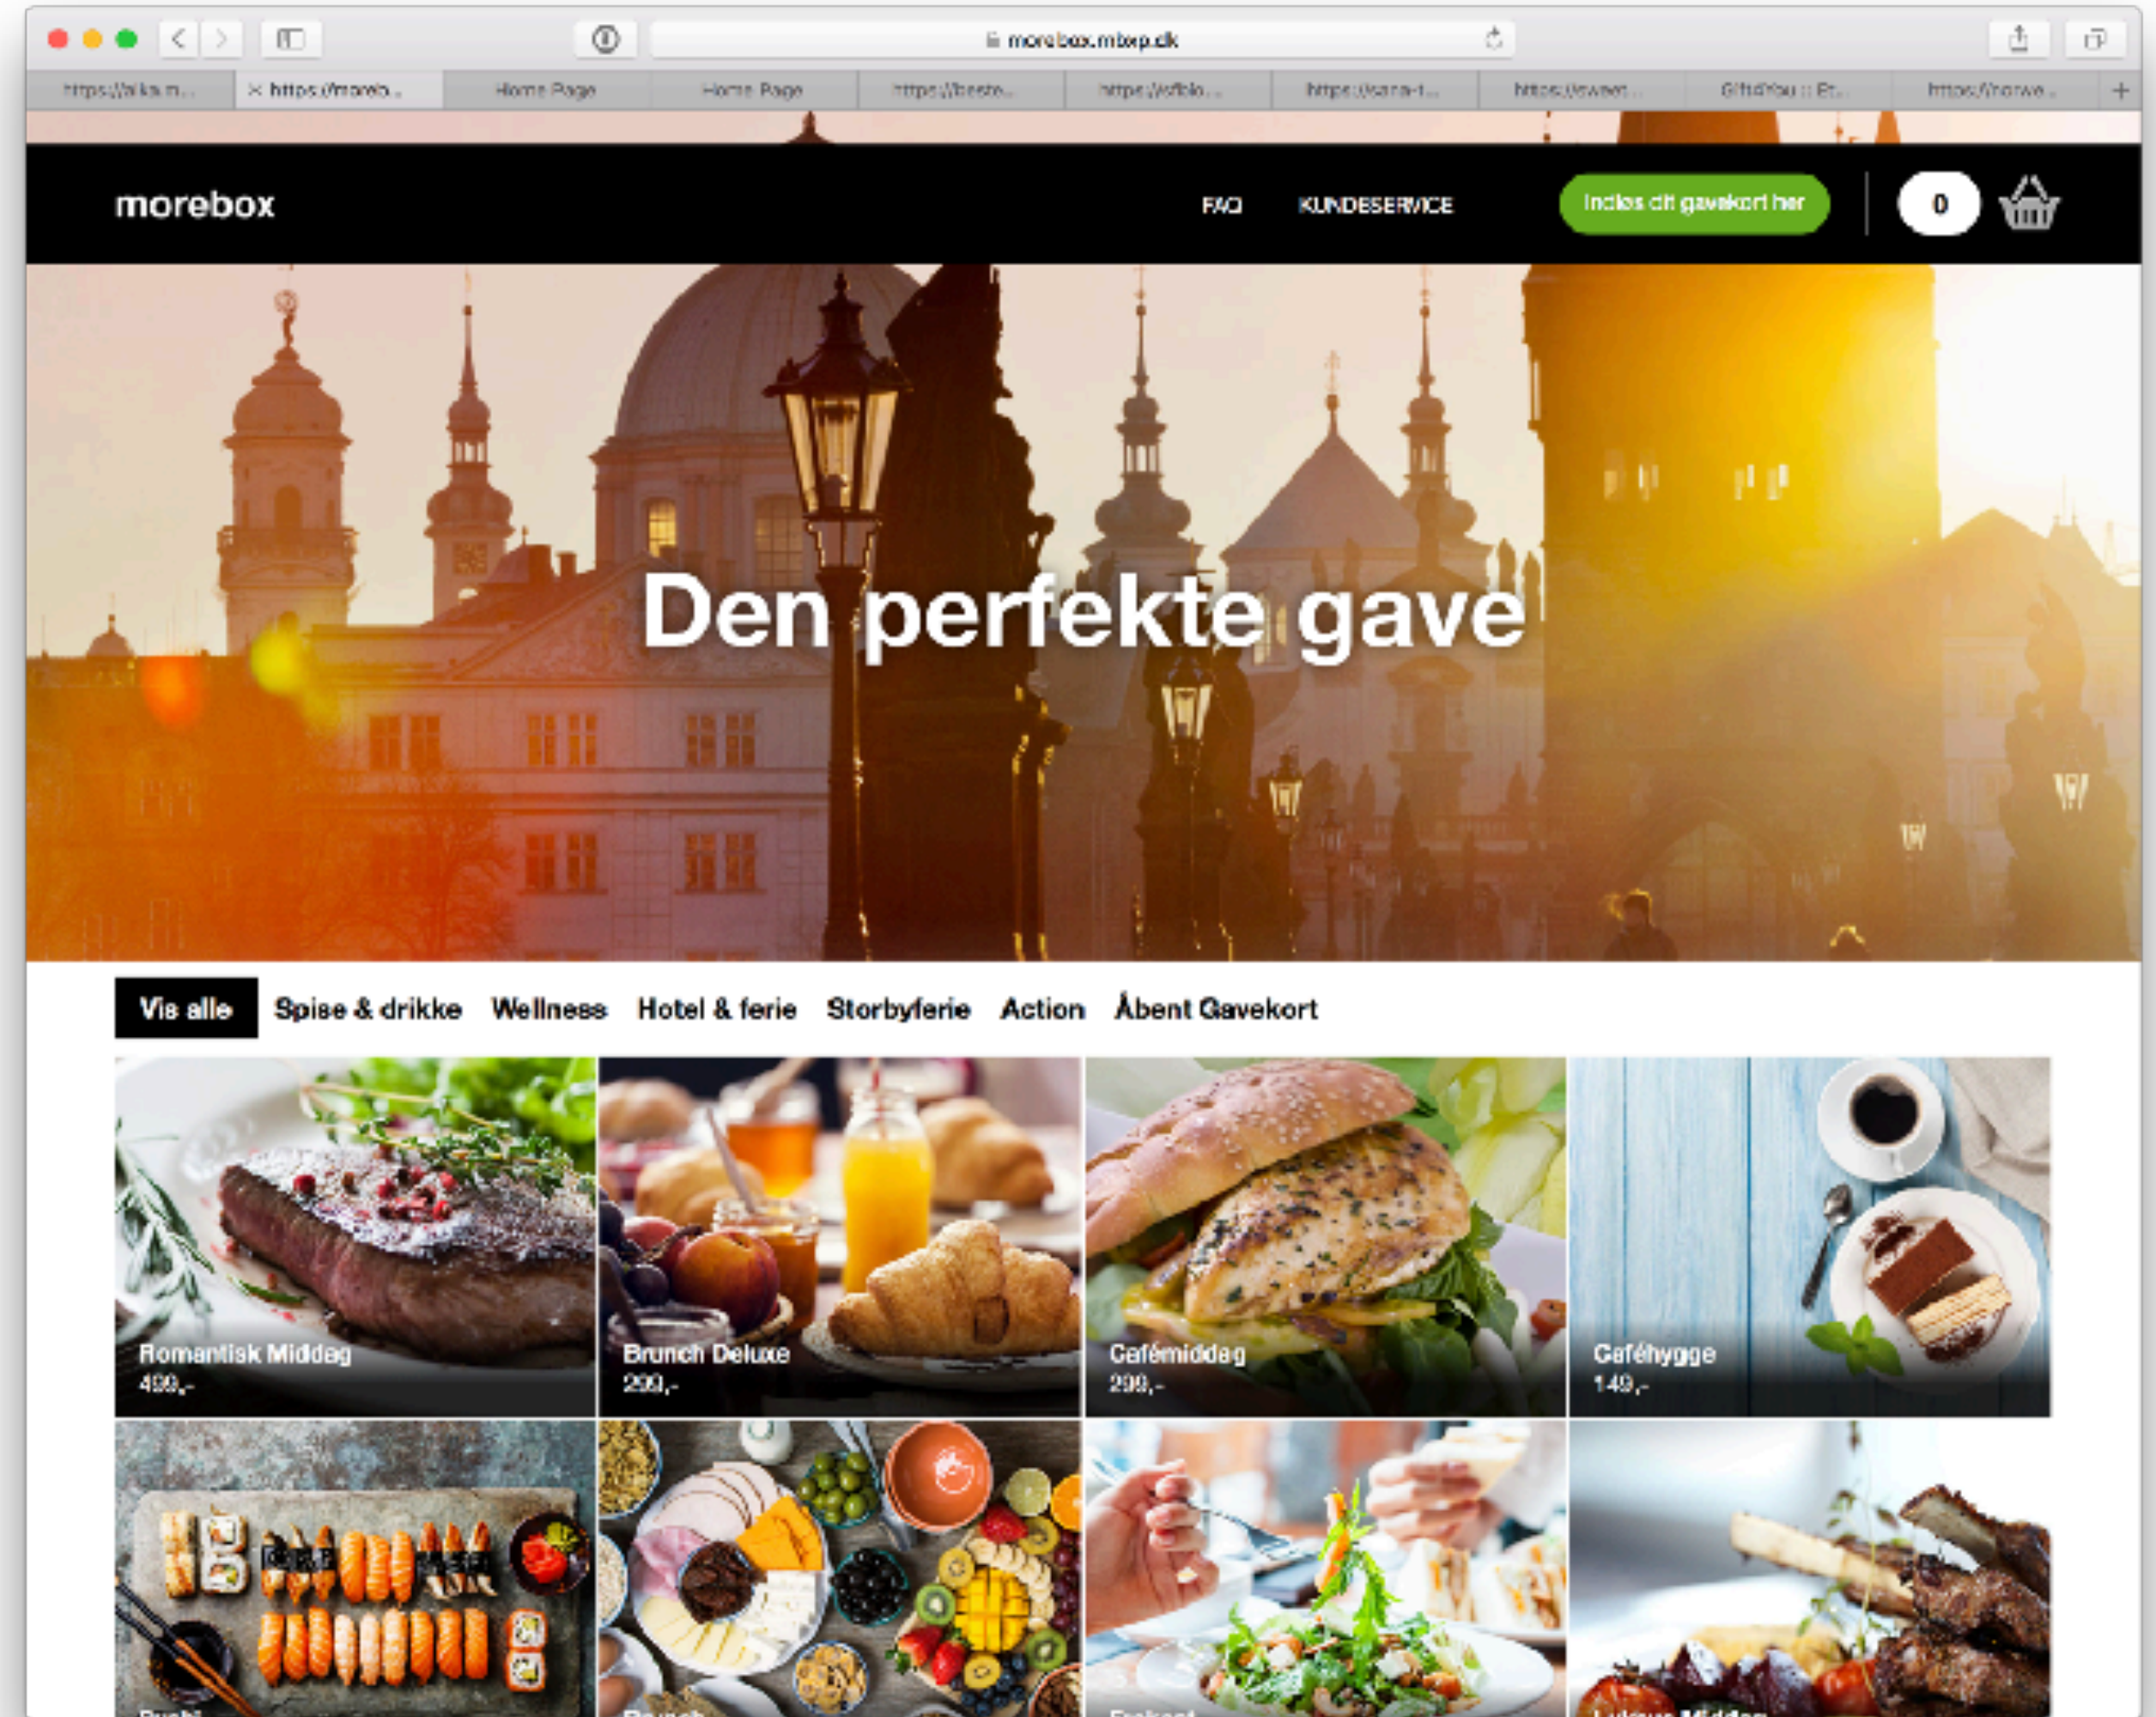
morebox.mbxp.dk

https://aika.m... | https://moreb... | Home Page | Home Page | https://beste... | https://eftolo... | https://sana-t... | https://sweet... | GiftdYou :: Et... | https://norwe... | +

morebox

FAQ KUNDESERVICE

Indløs dit gavekort her

0

Den perfekte gave

Vis alle Spise & drikke Wellness Hotel & ferie Storbyferie Action Åbent Gavekort

Romantisk Middag
499,-

Brunch Deluxe
299,-

Cafémiddag
299,-

Caféhygge
149,-

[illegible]

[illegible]

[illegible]

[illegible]